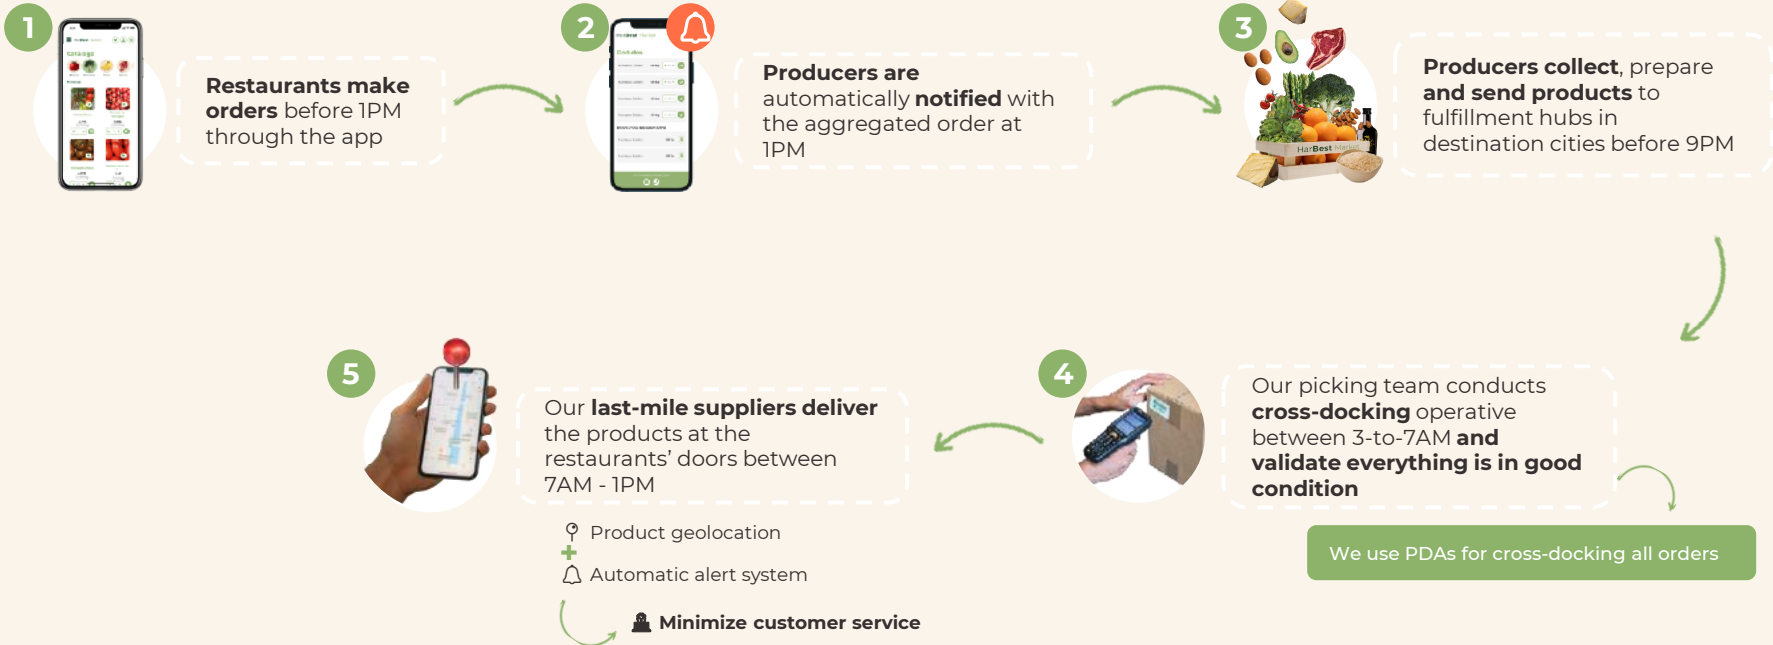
1

Restaurants make orders before 1PM through the app

2

Producers are automatically notified with the aggregated order at 1PM

3

Producers collect, prepare and send products to fulfillment hubs in destination cities before 9PM

HarBest Market

4

Our picking team conducts cross-docking operative between 3-to-7AM and validate everything is in good condition

We use PDAs for cross-docking all orders

5

Our last-mile suppliers deliver the products at the restaurants' doors between 7AM - 1PM

Product geolocation
+
Automatic alert system

Minimize customer service